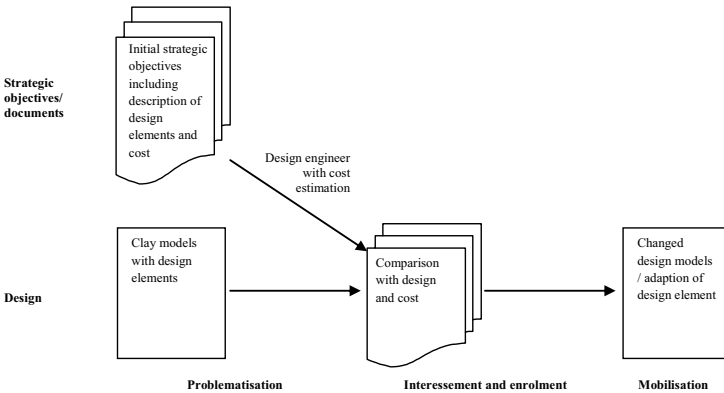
Strategic objectives/ documents

Initial strategic objectives including description of design elements and cost

Design engineer with cost estimation

Design

Clay models with design elements

Comparison with design and cost

Changed design models / adaption of design element

Problematisation

Interessement and enrolment

Mobilisation